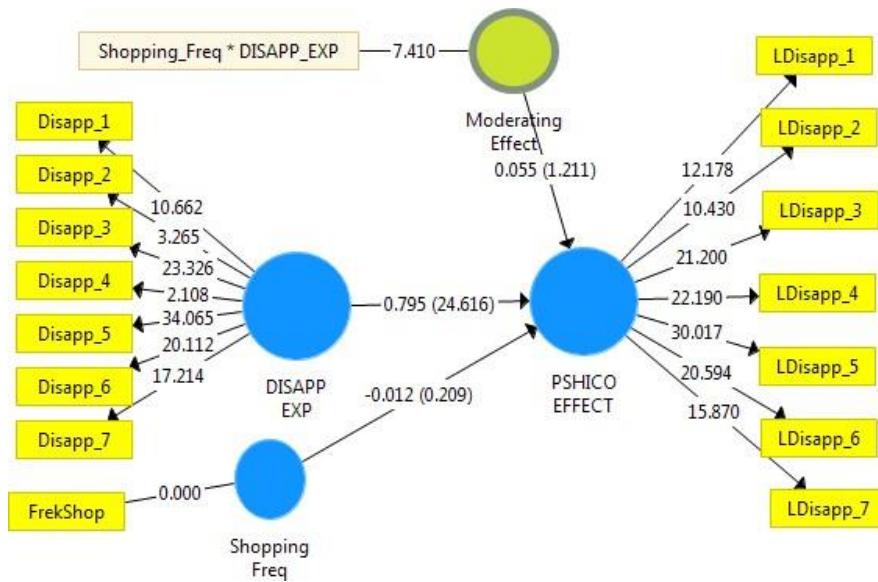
Shopping_Freq * DISAPP_EXP

7.410

Moderating Effect

0.055 (1.211)

Disapp_1
Disapp_2
Disapp_3
Disapp_4
Disapp_5
Disapp_6
Disapp_7

10.662
3.265
23.326
2.108
34.065
20.112
17.214

DISAPP EXP

0.795 (24.616)

-0.012 (0.209)

PSHICO EFFECT

12.178
10.430
21.200
22.190
30.017
20.594
15.870

LDisapp_1
LDisapp_2
LDisapp_3
LDisapp_4
LDisapp_5
LDisapp_6
LDisapp_7

FrekShop

0.000

Shopping Freq